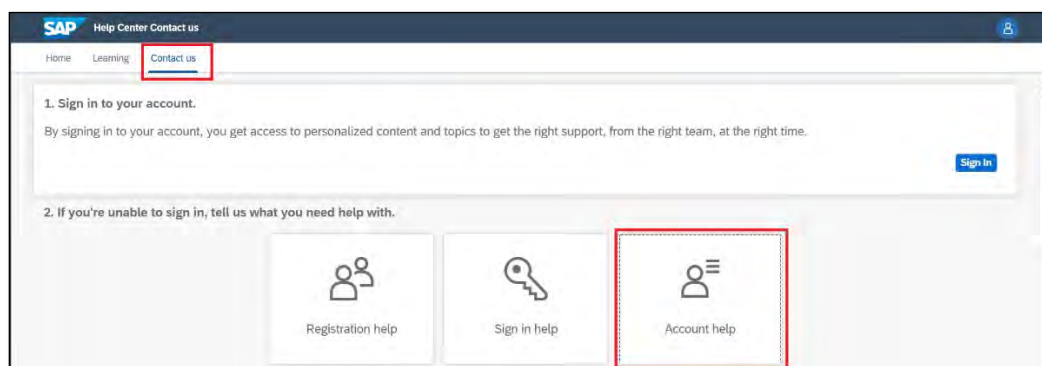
SAP Help Center Contact us

Home Learning Contact us

1. Sign in to your account.

By signing in to your account, you get access to personalized content and topics to get the right support, from the right team, at the right time.

Sign In

2. If you're unable to sign in, tell us what you need help with.

Registration help

Sign in help

Account help